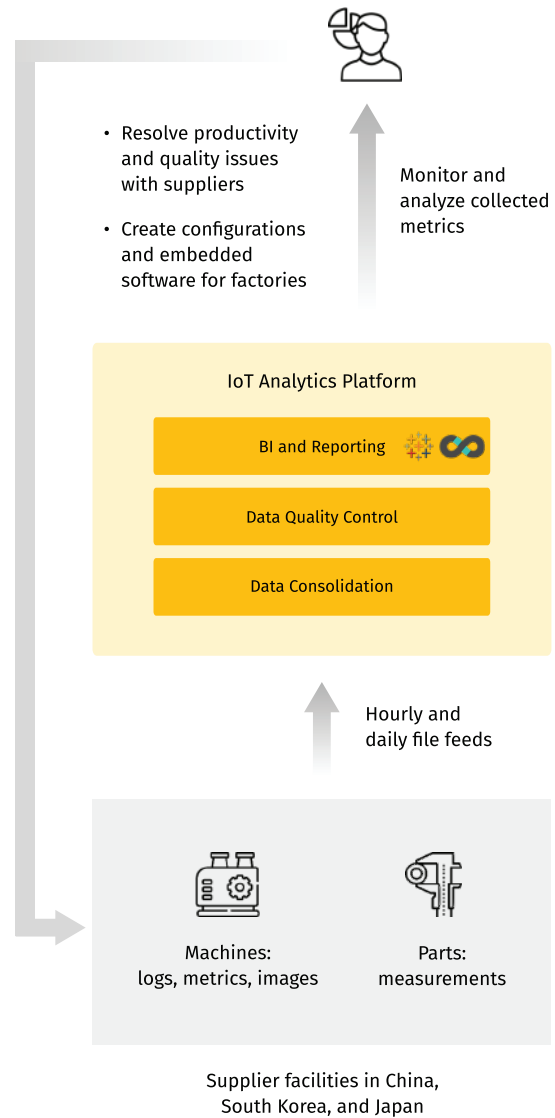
- Resolve productivity and quality issues with suppliers
- Create configurations and embedded software for factories

Monitor and analyze collected metrics

IoT Analytics Platform

BI and Reporting

Data Quality Control

Data Consolidation

Hourly and daily file feeds

Machines:
logs, metrics, images

Parts:
measurements

Supplier facilities in China, South Korea, and Japan